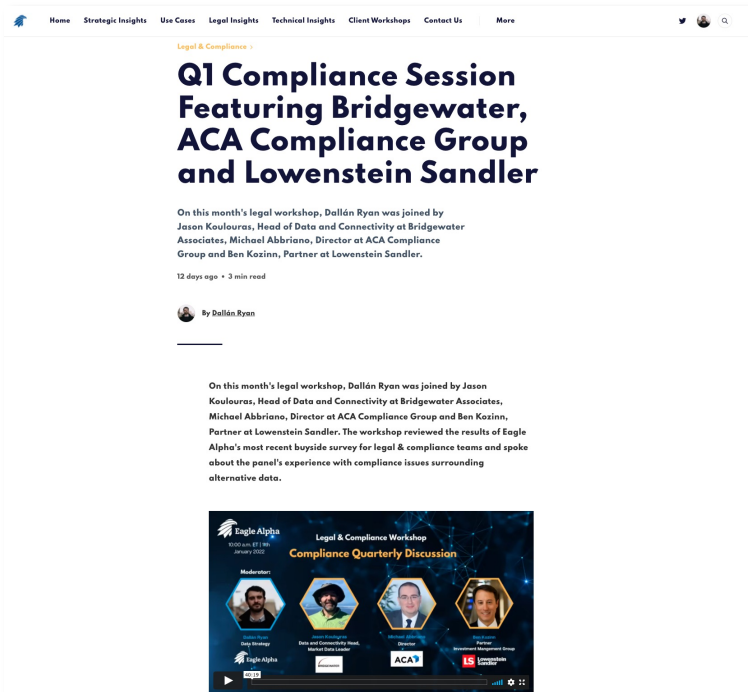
Home Strategic Insights Use Cases Legal Insights Technical Insights Client Workshops Contact Us More

Legal & Compliance

Q1 Compliance Session Featuring Bridgewater, ACA Compliance Group and Lowenstein Sandler

On this month's legal workshop, Dallán Ryan was joined by Jason Koulouras, Head of Data and Connectivity at Bridgewater Associates, Michael Abbriano, Director at ACA Compliance Group and Ben Kozinn, Partner at Lowenstein Sandler.

12 days ago • 3 min read

By Dallán Ryan

On this month's legal workshop, Dallán Ryan was joined by Jason Koulouras, Head of Data and Connectivity at Bridgewater Associates, Michael Abbriano, Director at ACA Compliance Group and Ben Kozinn, Partner at Lowenstein Sandler. The workshop reviewed the results of Eagle Alpha's most recent buyside survey for legal & compliance teams and spoke about the panel's experience with compliance issues surrounding alternative data.

Eagle Alpha
10:00 a.m. ET | 19th January 2022
Legal & Compliance Workshop
Compliance Quarterly Discussion
Moderator:
Dallán Ryan
Data Strategy
Eagle Alpha
Jason Koulouras
Data and Connectivity Head, Market Data Leader
Michael Abbriano
Director
ACA
Ben Kozinn
Partner
Investment Management Group
LS Lowenstein Sandler
40:19